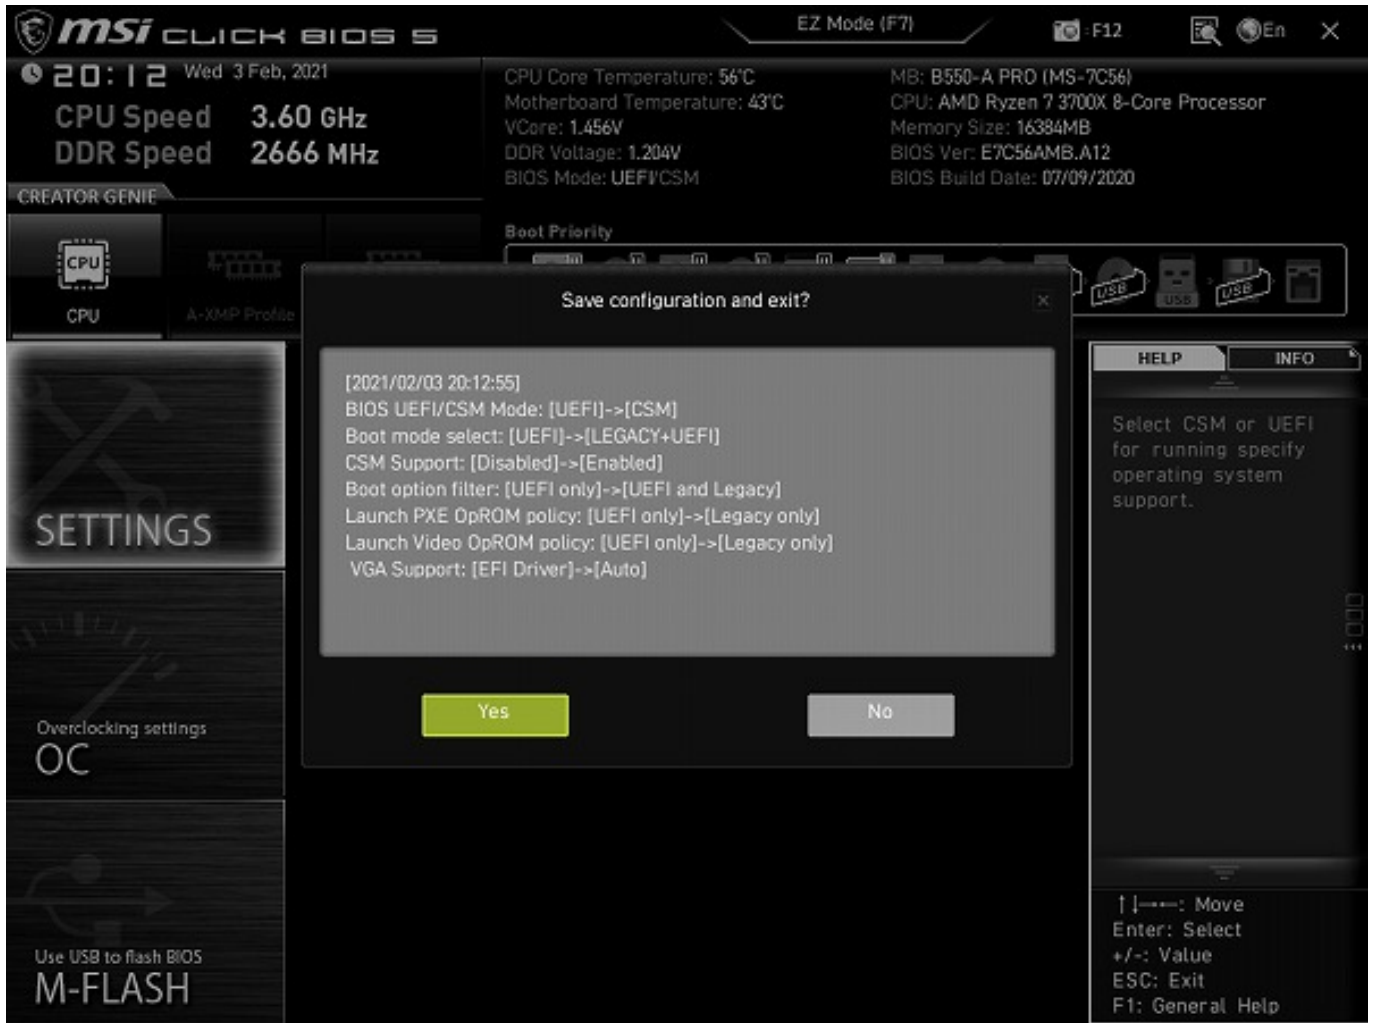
msi CLICK BIOS 5

EZ Mode (F7)

F12

En

20:12 Wed 3 Feb, 2021

CPU Speed 3.60 GHz
DDR Speed 2666 MHz

CPU Core Temperature: 56°C
Motherboard Temperature: 43°C
VCore: 1.456V
DDR Voltage: 1.204V
BIOS Mode: UEFI/CSM

MB: B550-A PRO (MS-7C56)
CPU: AMD Ryzen 7 3700X 8-Core Processor
Memory Size: 16384MB
BIOS Ver: E7C56AMB.A12
BIOS Build Date: 07/09/2020

CREATOR GENIE

CPU

A-XMP Profile

Boot Priority

USB USB USB

SETTINGS

Overclocking settings
OC

Use USB to flash BIOS
M-FLASH

Save configuration and exit?

[2021/02/03 20:12:55]
BIOS UEFI/CSM Mode: [UEFI]->[CSM]
Boot mode select: [UEFI]->[LEGACY+UEFI]
CSM Support: [Disabled]->[Enabled]
Boot option filter: [UEFI only]->[UEFI and Legacy]
Launch PXE OpROM policy: [UEFI only]->[Legacy only]
Launch Video OpROM policy: [UEFI only]->[Legacy only]
VGA Support: [EFI Driver]->[Auto]

Yes

No

HELP

INFO

Select CSM or UEFI for running specify operating system support.

↑↓→←: Move
Enter: Select
+/-: Value
ESC: Exit
F1: General Help